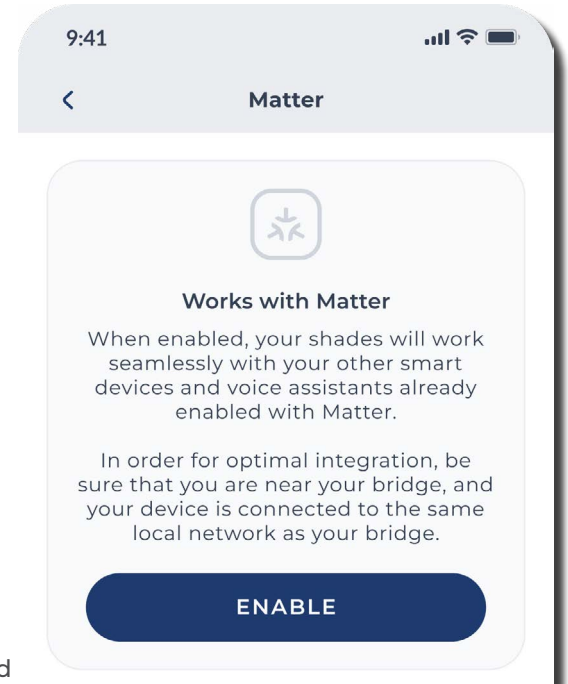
9:41

<

Matter

Works with Matter

When enabled, your shades will work seamlessly with your other smart devices and voice assistants already enabled with Matter.

In order for optimal integration, be sure that you are near your bridge, and your device is connected to the same local network as your bridge.

ENABLE

d